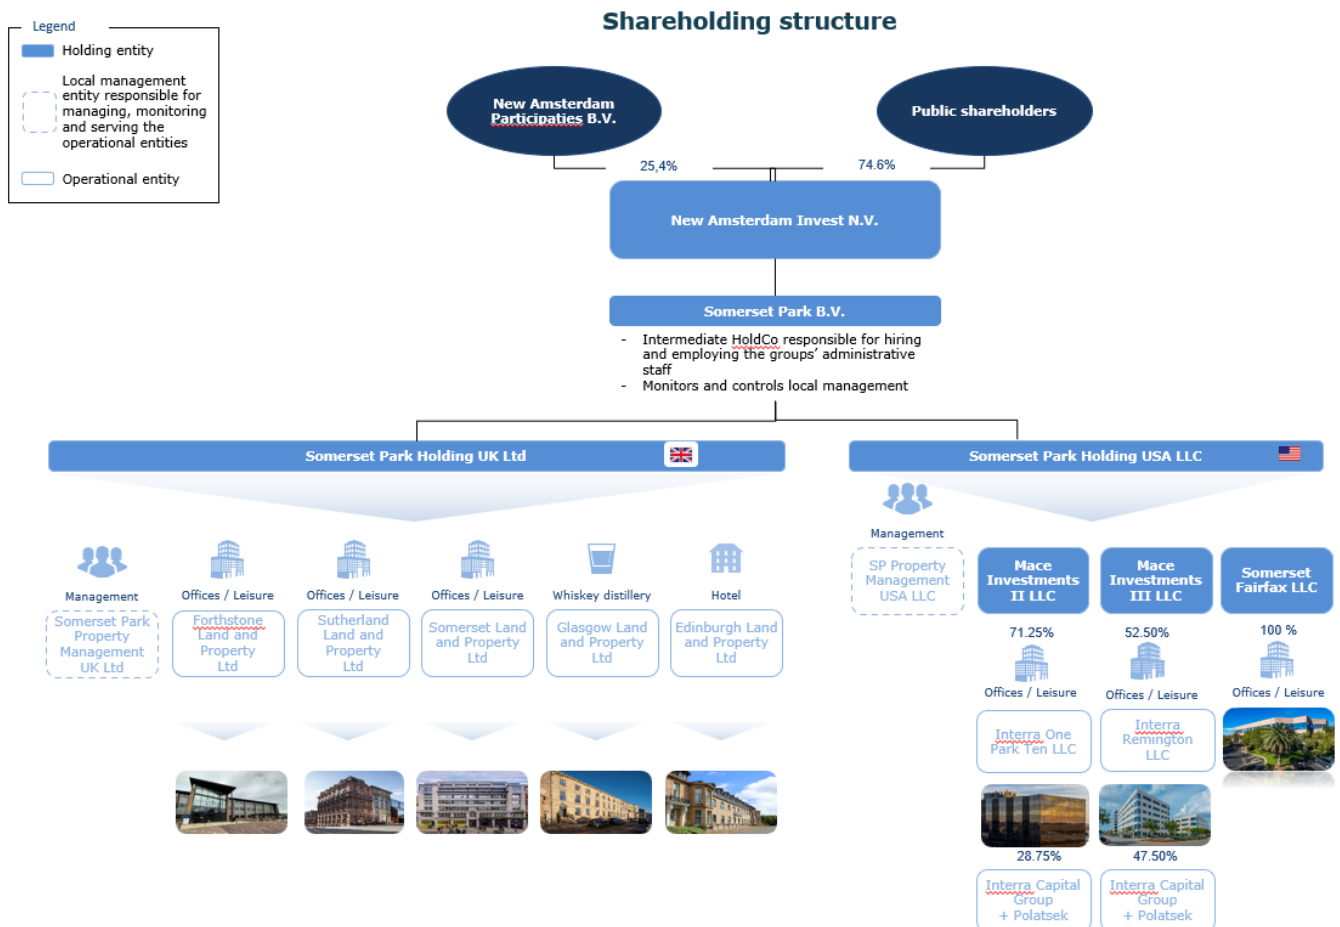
Legend

Holding entity

Local management entity responsible for managing, monitoring and serving the operational entities

Operational entity

Shareholding structure

New Amsterdam Participaties B.V.

Public shareholders

25,4%

74.6%

New Amsterdam Invest N.V.

Somerset Park B.V.

- Intermediate HoldCo responsible for hiring and employing the groups' administrative staff
- Monitors and controls local management

Somerset Park Holding UK Ltd

Somerset Park Holding USA LLC

Management

Somerset Park Property Management UK Ltd

Offices / Leisure

Forthstone Land and Property Ltd

Offices / Leisure

Sutherland Land and Property Ltd

Offices / Leisure

Somerset Land and Property Ltd

Whiskey distillery

Glasgow Land and Property Ltd

Hotel

Edinburgh Land and Property Ltd

Management

SP Property Management USA LLC

Mace Investments II LLC

Mace Investments III LLC

Somerset Fairfax LLC

71.25%

52.50%

100 %

Offices / Leisure

Offices / Leisure

Offices / Leisure

Interra One Park Ten LLC

Interra Remington LLC

28.75%

47.50%

Interra Capital Group + Polatsek

Interra Capital Group + Polatsek